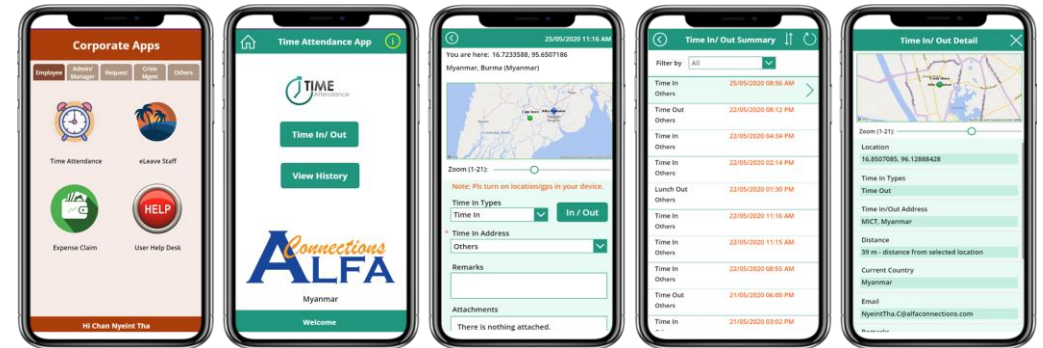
Corporate Apps

Employee | Admin/ Manager | Request | Crisis Mgmt | Others

Time Attendance

eLeave Staff

Expense Claim

HELP

User Help Desk

Hi Chan Nyeint Tha

Time Attendance App

TIME Attendance

Time In/ Out

View History

Connections ALFA

Myanmar

Welcome

25/05/2020 11:16 AM

You are here: 16.7233588, 95.6507186

Myanmar, Burma (Myanmar)

Zoom (1-21):

Note: Pls turn on location/gps in your device.

Time In Types

Time In

In / Out

* Time In Address

Others

Remarks

Attachments

There is nothing attached.

Time In/ Out Summary

Filter by All

| | |
|---|---|
| Time In<br>Others | 25/05/2020 08:56 AM |
| Time Out<br>Others | 22/05/2020 08:12 PM |
| Time In<br>Others | 22/05/2020 04:34 PM |
| Time In<br>Others | 22/05/2020 02:14 PM |
| Lunch Out<br>Others | 22/05/2020 01:30 PM |
| Time In<br>Others | 22/05/2020 11:16 AM |
| Time In<br>Others | 22/05/2020 11:15 AM |
| Time In<br>Others | 22/05/2020 08:55 AM |
| Time Out<br>Others | 21/05/2020 06:00 PM |
| Time In | 21/05/2020 03:02 PM |

Time In/ Out Detail

Zoom (1-21):

Location

16.8507085, 96.12888428

Time In Types

Time Out

Time In/Out Address

MICT, Myanmar

Distance

39 m - distance from selected location

Current Country

Myanmar

Email

NyeintTha.C@alfaconnections.com

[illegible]